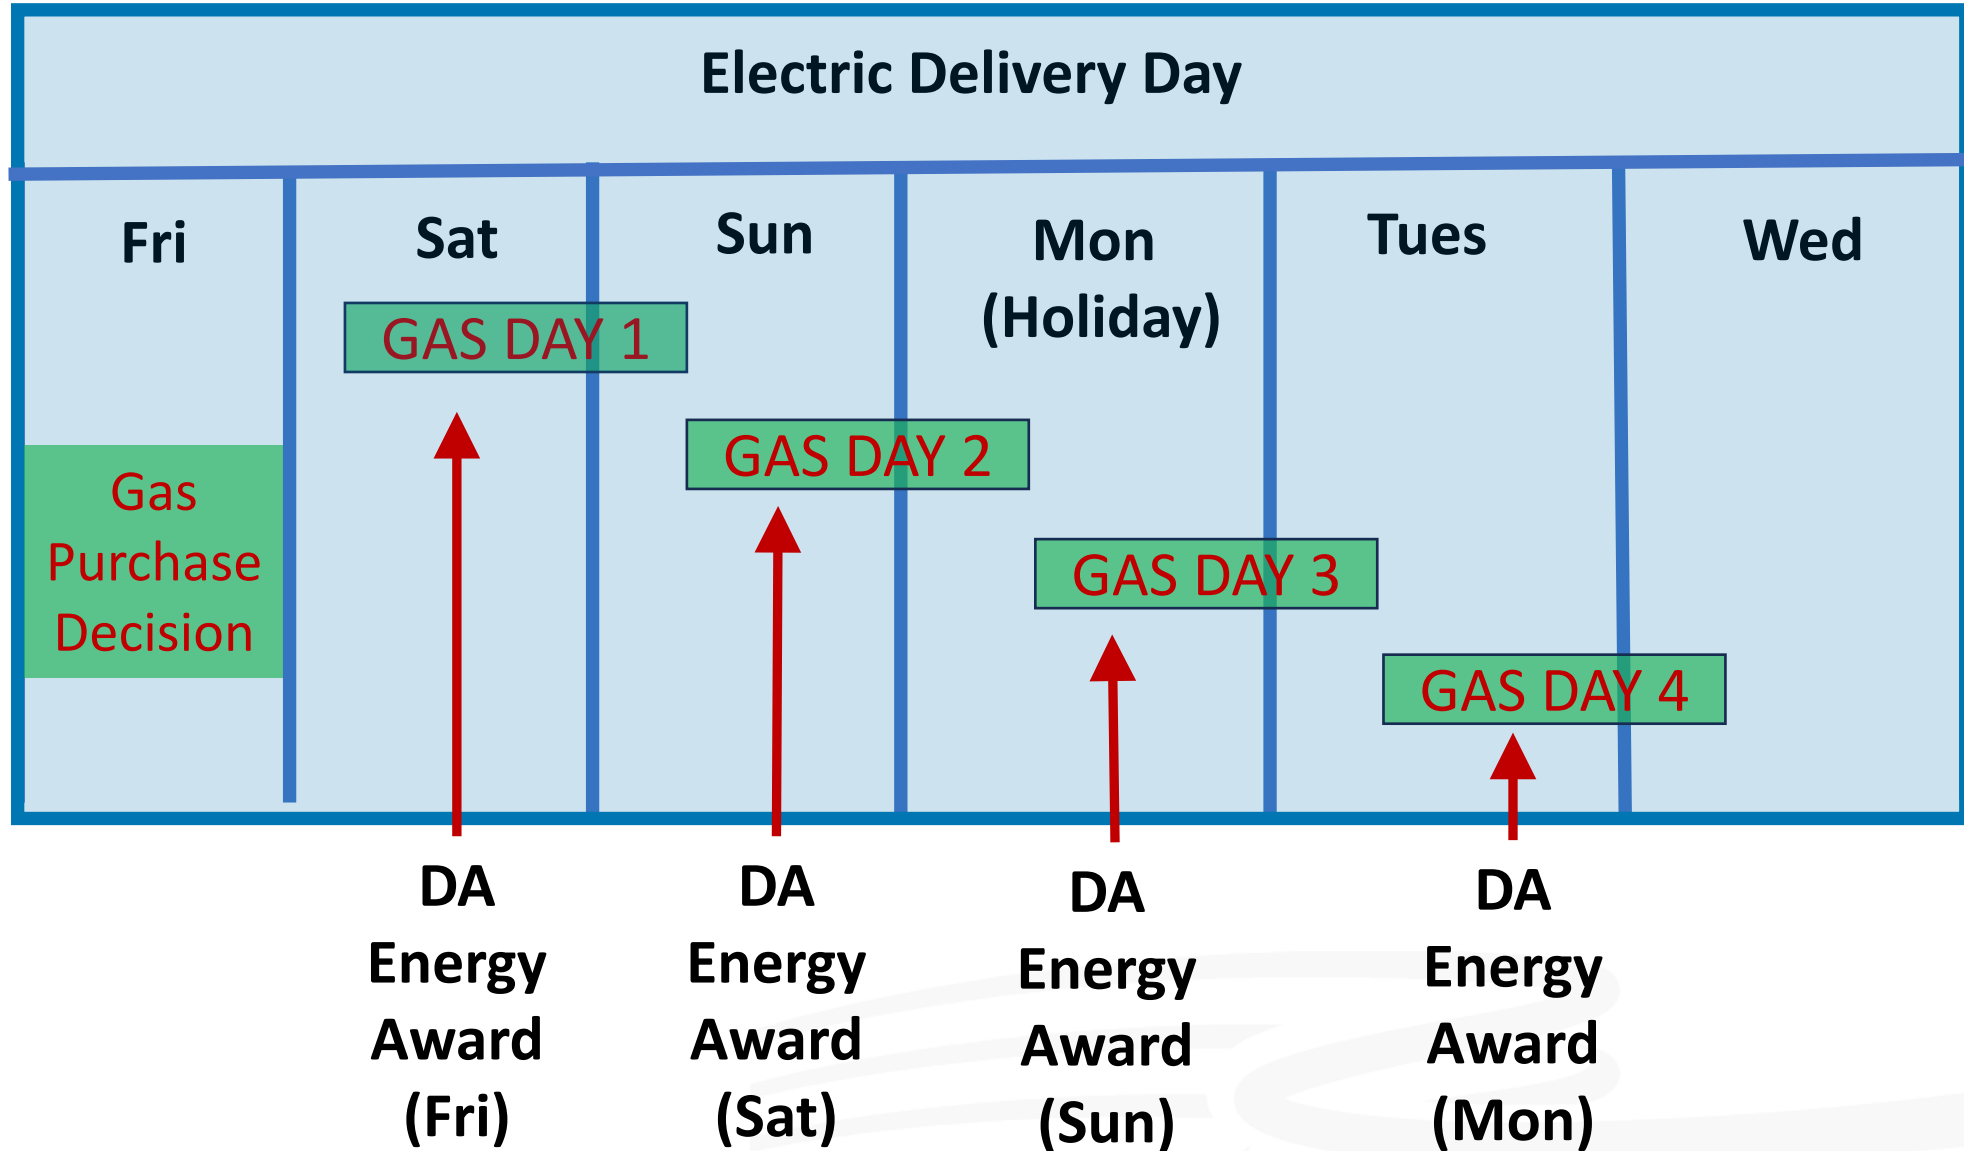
Electric Delivery Day

Fri

Sat

Sun

Mon (Holiday)

Tues

Wed

GAS DAY 1

Gas Purchase Decision

GAS DAY 2

GAS DAY 3

GAS DAY 4

DA Energy Award (Fri)

DA Energy Award (Sat)

DA Energy Award (Sun)

DA Energy Award (Mon)